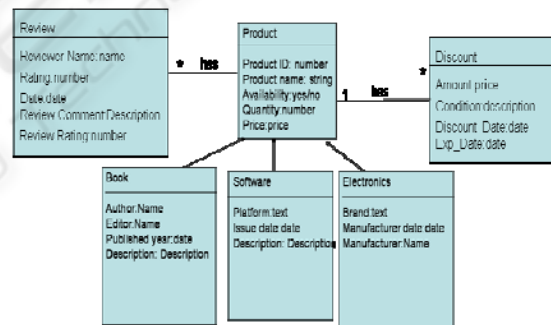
Review

Reviewer Name:name
Rating:number
Date:date
Review Comment:Description
Review Rating:number

*

has

Product

Product ID: number
Product name: string
Availability:yes/no
Quantity:number
Price:price

1

has

*

Discount

Amount:price
Condition:description
Discount_Date:date
Exp_Date:date

Book

Author:Name
Editor:Name
Published year:date
Description: Description

Software

Platform:text
Issue date:date
Description: Description

Electronics

Brand:text
Manufacturer date:date
Manufacturer:Name